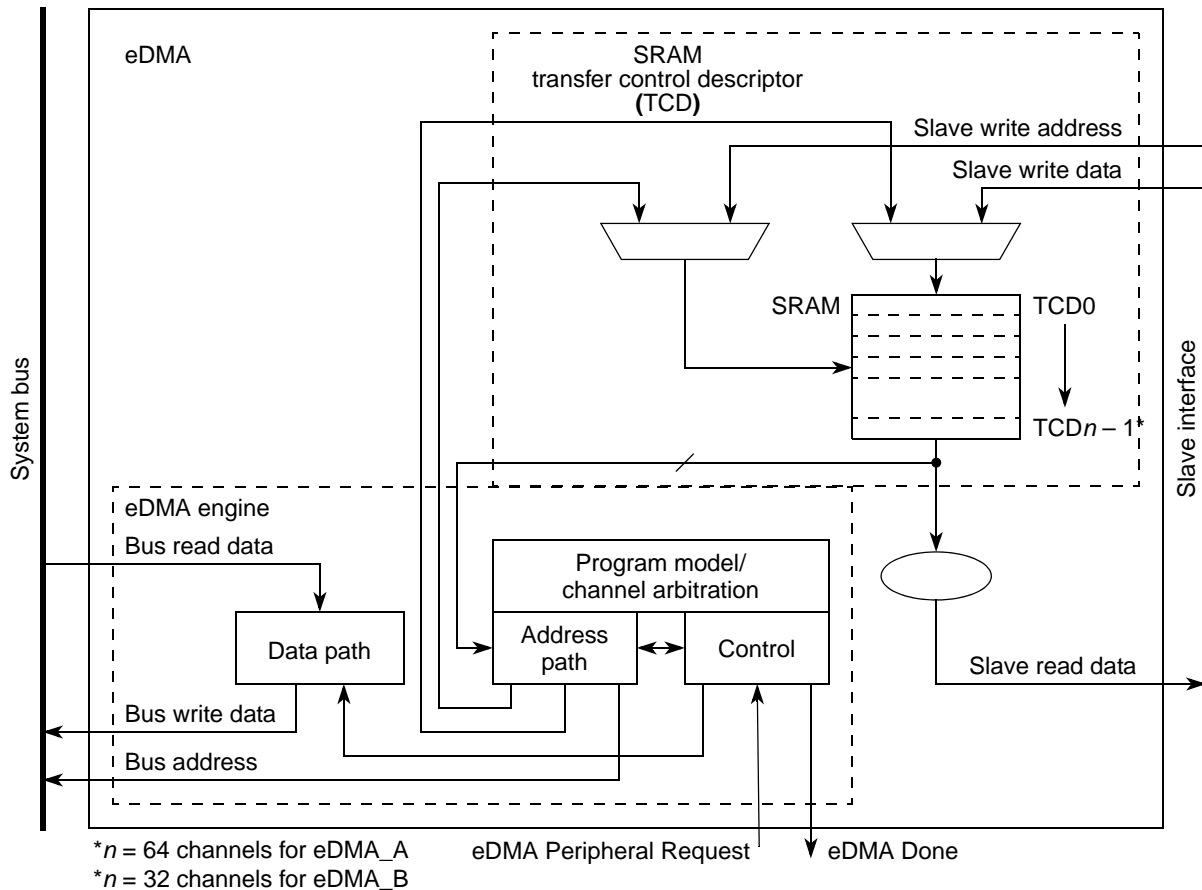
eDMA

SRAM
transfer control descriptor
(TCD)

Slave write address

Slave write data

SRAM

TCD0

TCD$n$ – 1*

System bus

Slave interface

eDMA engine

Bus read data

Program model/
channel arbitration

Data path

Address path

Control

Slave read data

Bus write data

Bus address

*$n$ = 64 channels for eDMA_A
*$n$ = 32 channels for eDMA_B

eDMA Peripheral Request

eDMA Done